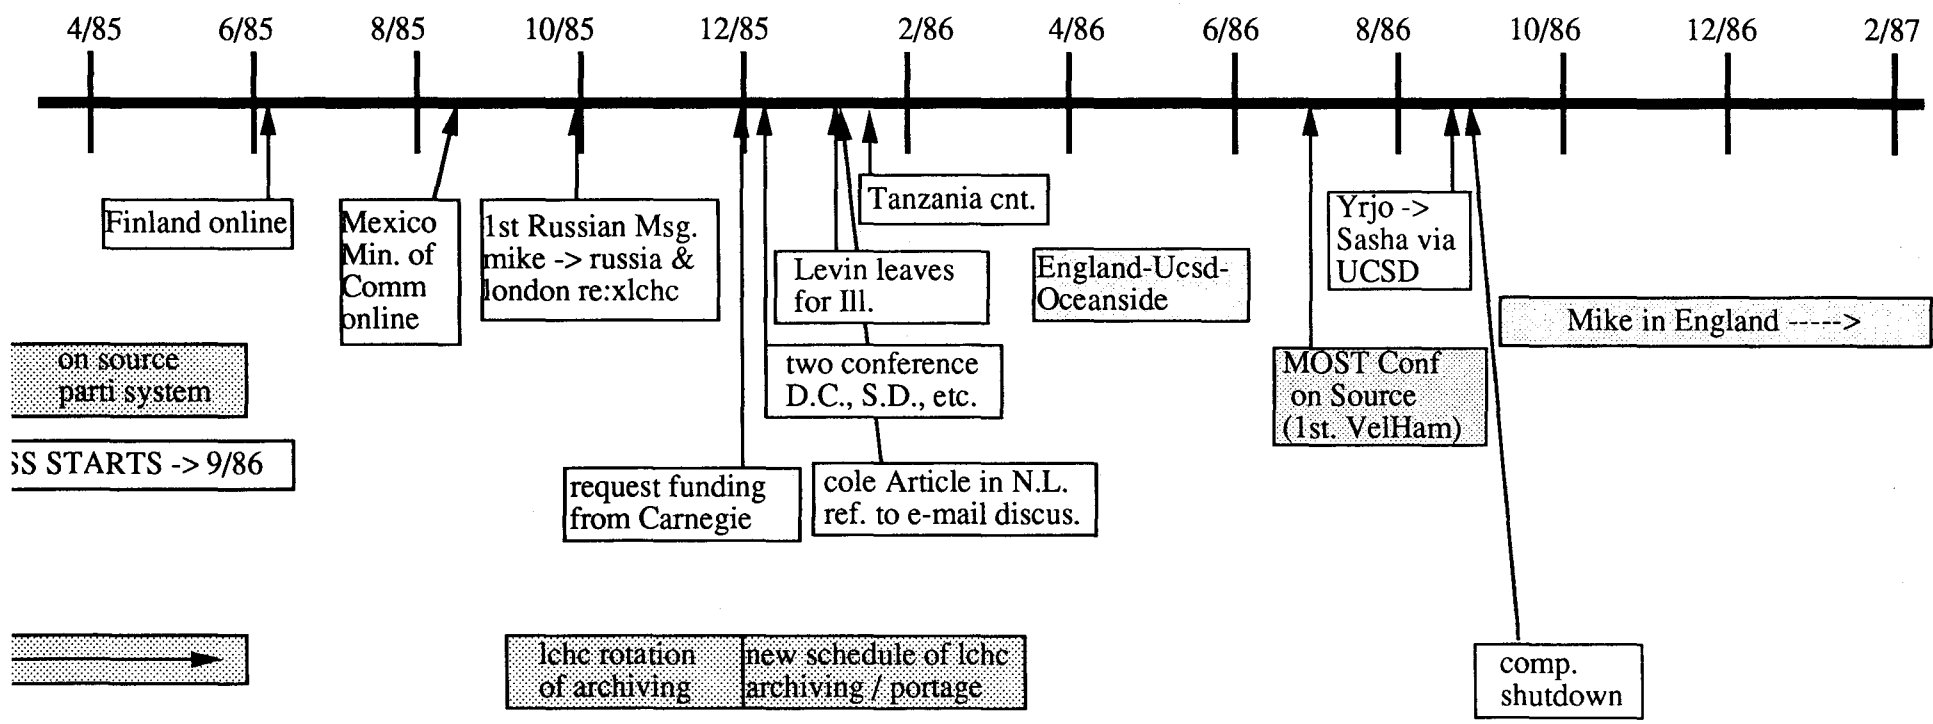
4/85 6/85 8/85 10/85 12/85 2/86 4/86 6/86 8/86 10/86 12/86 2/87

Finland online

Mexico Min. of Comm online

1st Russian Msg. mike -> russia & london re:xlchc

Tanzania cnt.

Levin leaves for Ill.

England-Ucsd-Oceanside

Yrjo -> Sasha via UCSD

Mike in England ----->

on source parti system

two conference D.C., S.D., etc.

MOST Conf on Source (1st. VelHam)

SS STARTS -> 9/86

request funding from Carnegie

cole Article in N.L. ref. to e-mail discus.

lchc rotation of archiving

new schedule of lchc archiving / portage

comp. shutdown